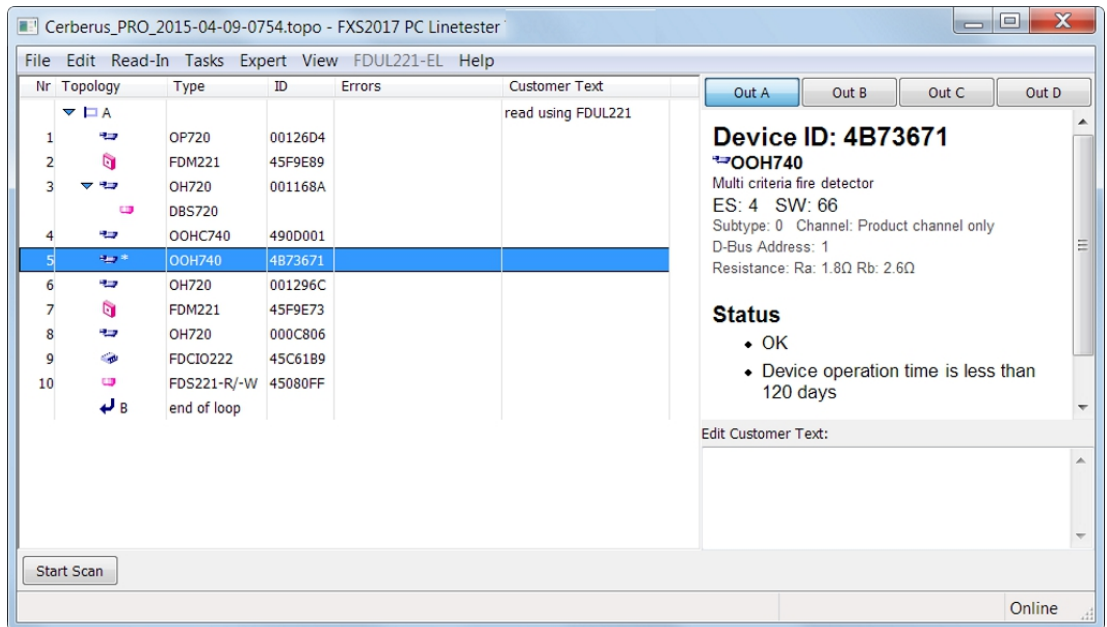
Cerberus_PRO_2015-04-09-0754.topo - FXS2017 PC Linetester

File Edit Read-In Tasks Expert View FDUL221-EL Help

| Nr | Topology | Type | ID | Errors | Customer Text |
|---|---|---|---|---|---|
| | A | | | | read using FDUL221 |
| 1 | | OP720 | 00126D4 | | |
| 2 | | FDM221 | 45F9E89 | | |
| 3 | | OH720 | 001168A | | |
| | | DBS720 | | | |
| 4 | | OOHC740 | 490D001 | | |
| 5 | * | OOH740 | 4B73671 | | |
| 6 | | OH720 | 001296C | | |
| 7 | | FDM221 | 45F9E73 | | |
| 8 | | OH720 | 000C806 | | |
| 9 | | FDCIO222 | 45C61B9 | | |
| 10 | | FDS221-R/-W | 45080FF | | |
| | B | end of loop | | | |

Out A Out B Out C Out D

Device ID: 4B73671
OOH740
Multi criteria fire detector
ES: 4 SW: 66
Subtype: 0 Channel: Product channel only
D-Bus Address: 1
Resistance: Ra: 1.8Ω Rb: 2.6Ω

Status
• OK
• Device operation time is less than 120 days

Edit Customer Text:

Start Scan

Online